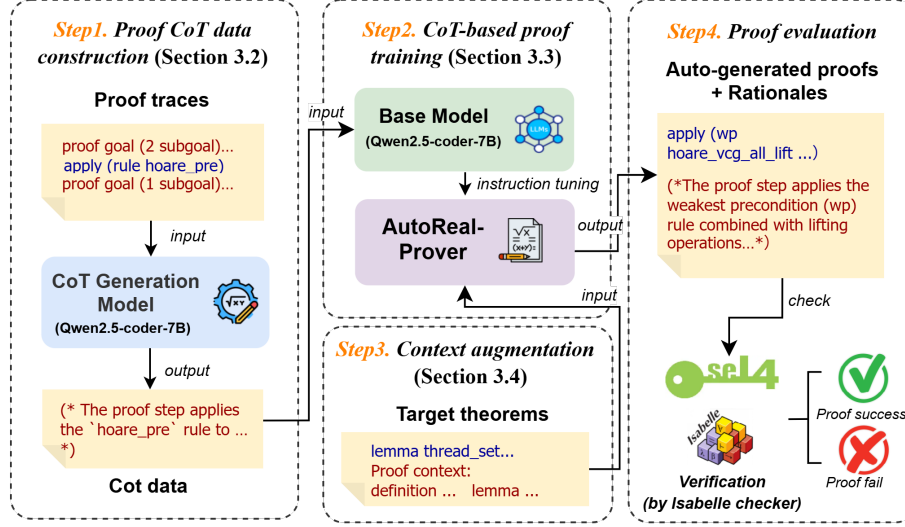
Step1. Proof CoT data construction (Section 3.2)

Proof traces

proof goal (2 subgoal)…
apply (rule hoare_pre)
proof goal (1 subgoal)…

input

CoT Generation Model
(Qwen2.5-coder-7B)

output

(* The proof step applies the `hoare_pre` rule to … *)

Cot data

input

Step2. CoT-based proof training (Section 3.3)

Base Model
(Qwen2.5-coder-7B)

LLMs

instruction tuning

AutoReal-Prover

output

input

Step3. Context augmentation (Section 3.4)

Target theorems

lemma thread_set...
Proof context:
definition ... lemma ...

Step4. Proof evaluation

Auto-generated proofs + Rationales

apply (wp hoare_vcg_all_lift ...)

(*The proof step applies the weakest precondition (wp) rule combined with lifting operations…*)

check

sel4

Isabelle

Verification
(by Isabelle checker)

Proof success

Proof fail